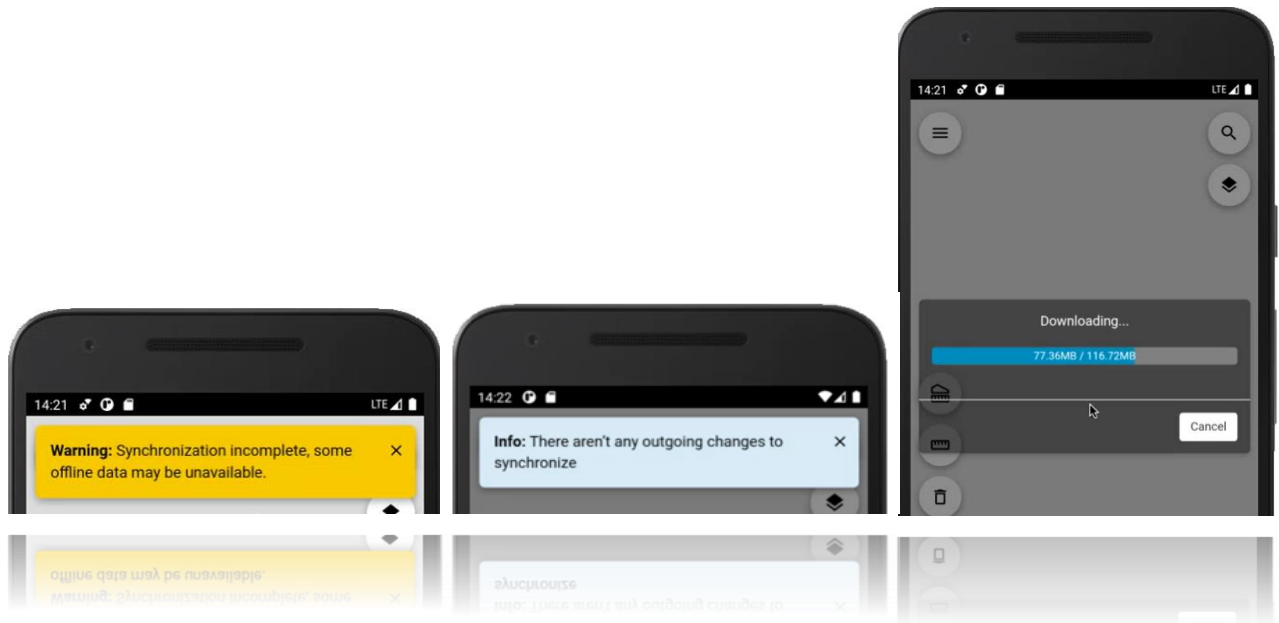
14:21 LTE

Warning: Synchronization incomplete, some offline data may be unavailable. ✕

14:22

Info: There aren't any outgoing changes to synchronize ✕

14:21 LTE

Downloading...

77.36MB / 116.72MB

Cancel